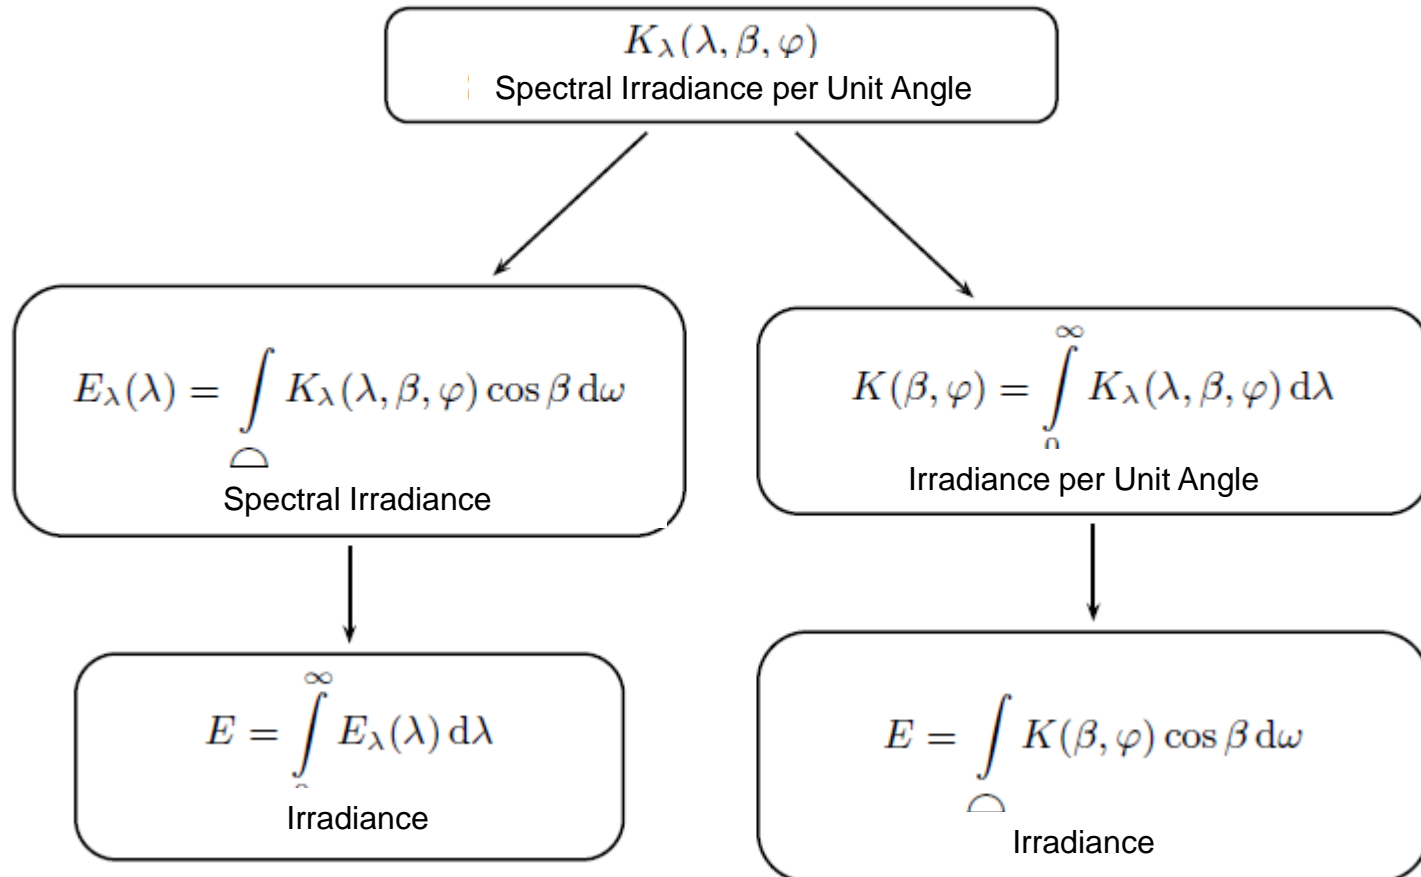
$K_\lambda(\lambda, \beta, \varphi)$
Spectral Irradiance per Unit Angle

$E_\lambda(\lambda) = \int_{\frown} K_\lambda(\lambda, \beta, \varphi) \cos\beta \, d\omega$
Spectral Irradiance

$K(\beta, \varphi) = \int_0^\infty K_\lambda(\lambda, \beta, \varphi) \, d\lambda$
Irradiance per Unit Angle

$E = \int_0^\infty E_\lambda(\lambda) \, d\lambda$
Irradiance

$E = \int_{\frown} K(\beta, \varphi) \cos\beta \, d\omega$
Irradiance